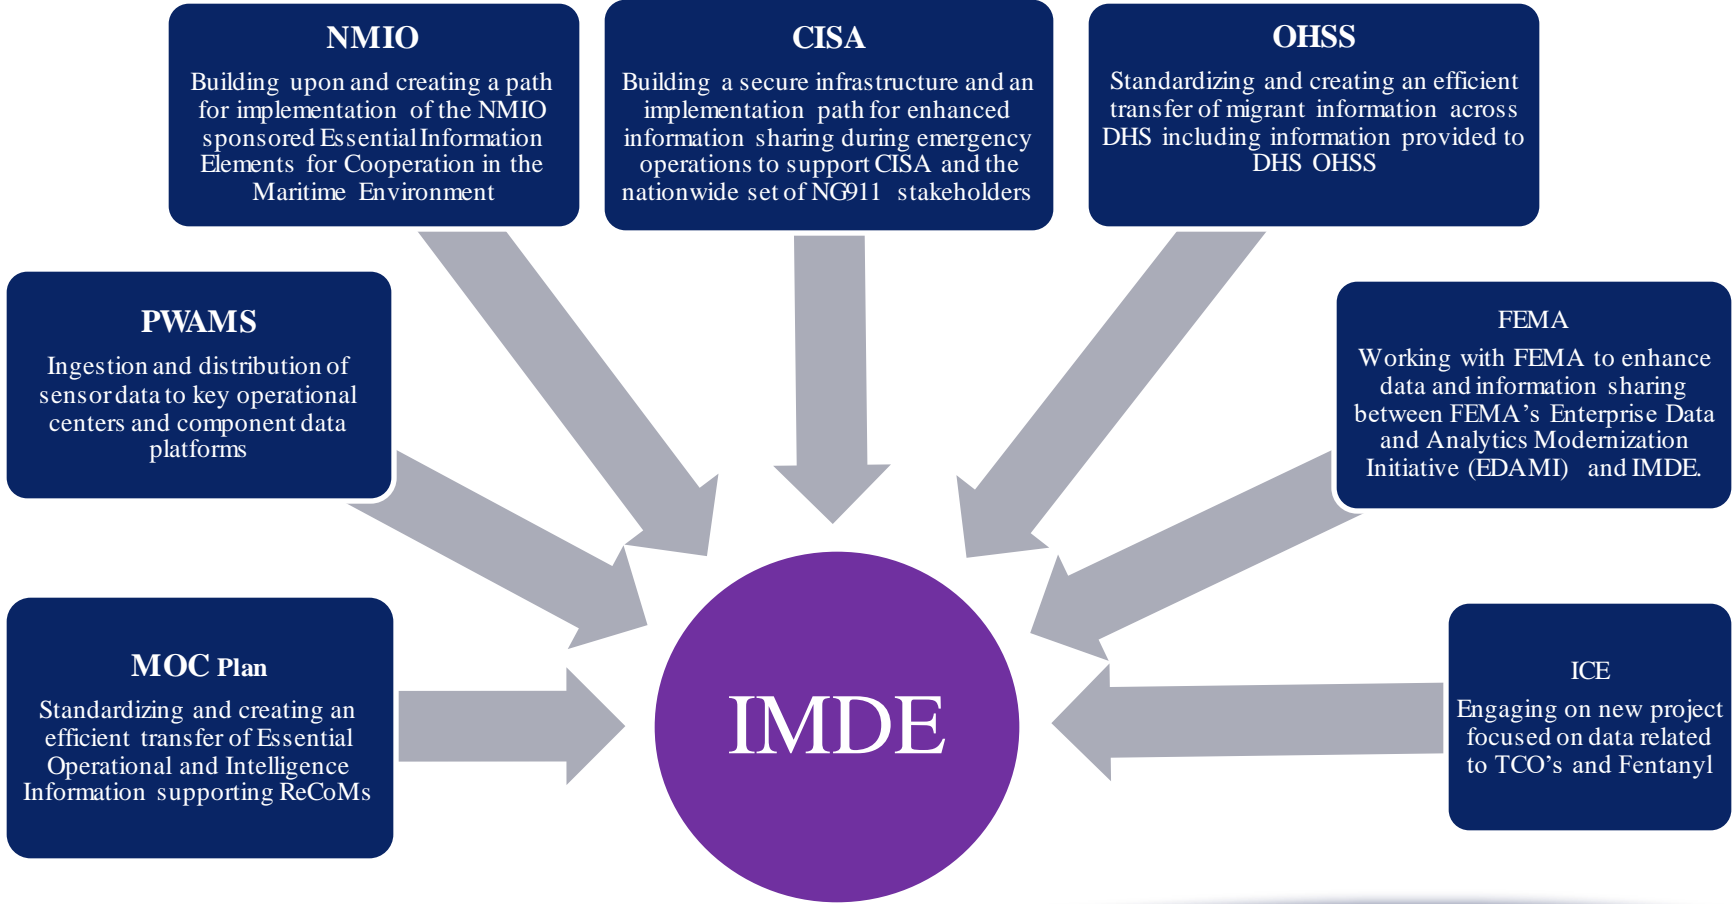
NMIO

Building upon and creating a path for implementation of the NMIO sponsored Essential Information Elements for Cooperation in the Maritime Environment

CISA

Building a secure infrastructure and an implementation path for enhanced information sharing during emergency operations to support CISA and the nationwide set of NG911 stakeholders

OHSS

Standardizing and creating an efficient transfer of migrant information across DHS including information provided to DHS OHSS

PWAMS

Ingestion and distribution of sensor data to key operational centers and component data platforms

FEMA

Working with FEMA to enhance data and information sharing between FEMA's Enterprise Data and Analytics Modernization Initiative (EDAMI) and IMDE.

MOC Plan

Standardizing and creating an efficient transfer of Essential Operational and Intelligence Information supporting ReCoMs

IMDE

ICE

Engaging on new project focused on data related to TCO's and Fentanyl